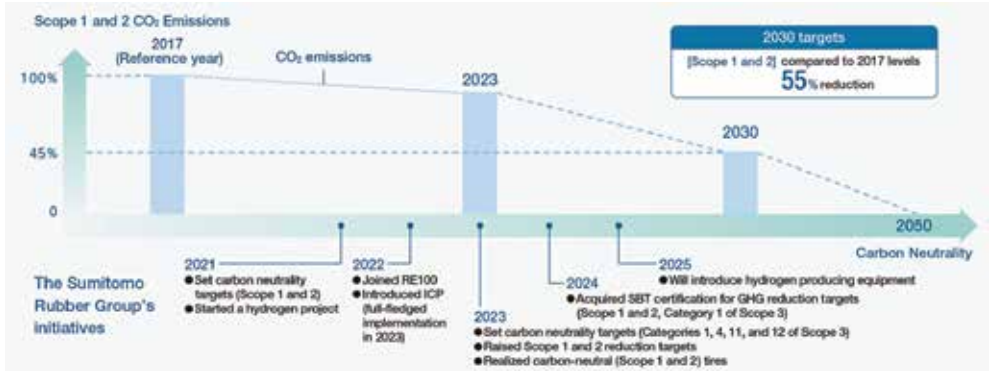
Scope 1 and 2 $CO_2$ Emissions

2017 (Reference year)

$CO_2$ emissions

2030 targets

[Scope 1 and 2] compared to 2017 levels
55% reduction

100%

45%

0

2023

2030

2050

Carbon Neutrality

The Sumitomo Rubber Group's initiatives

2021
●Set carbon neutrality targets (Scope 1 and 2)
●Started a hydrogen project

2022
●Joined RE100
●Introduced ICP (full-fledged implementation in 2023)

2023
●Set carbon neutrality targets (Categories 1, 4, 11, and 12 of Scope 3)
●Raised Scope 1 and 2 reduction targets
●Realized carbon-neutral (Scope 1 and 2) tires

2024
●Acquired SBT certification for GHG reduction targets (Scope 1 and 2, Category 1 of Scope 3)

2025
●Will introduce hydrogen producing equipment